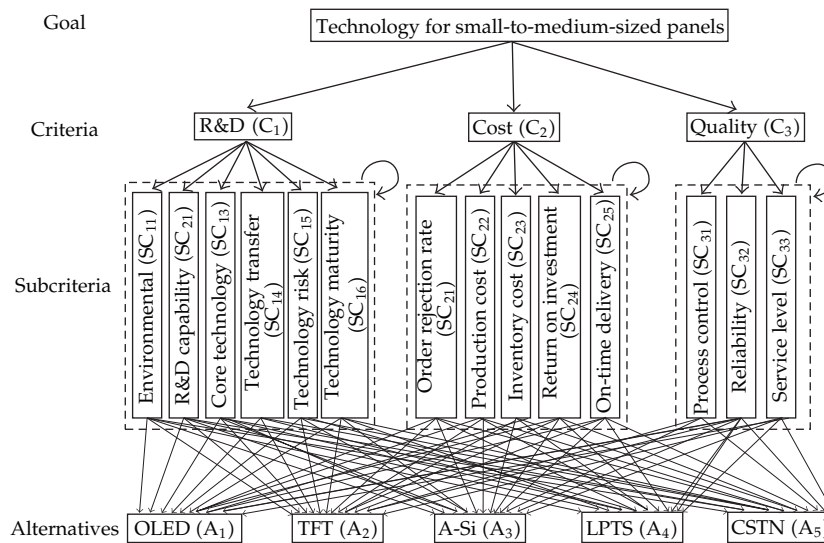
Goal

Technology for small-to-medium-sized panels

Criteria

R&D ($C_1$)

Cost ($C_2$)

Quality ($C_3$)

Subcriteria

Environmental ($SC_{11}$)

R&D capability ($SC_{21}$)

Core technology ($SC_{13}$)

Technology transfer ($SC_{14}$)

Technology risk ($SC_{15}$)

Technology maturity ($SC_{16}$)

Order rejection rate ($SC_{21}$)

Production cost ($SC_{22}$)

Inventory cost ($SC_{23}$)

Return on investment ($SC_{24}$)

On-time delivery ($SC_{25}$)

Process control ($SC_{31}$)

Reliability ($SC_{32}$)

Service level ($SC_{33}$)

Alternatives

OLED ($A_1$)

TFT ($A_2$)

A-Si ($A_3$)

LPTS ($A_4$)

CSTN ($A_5$